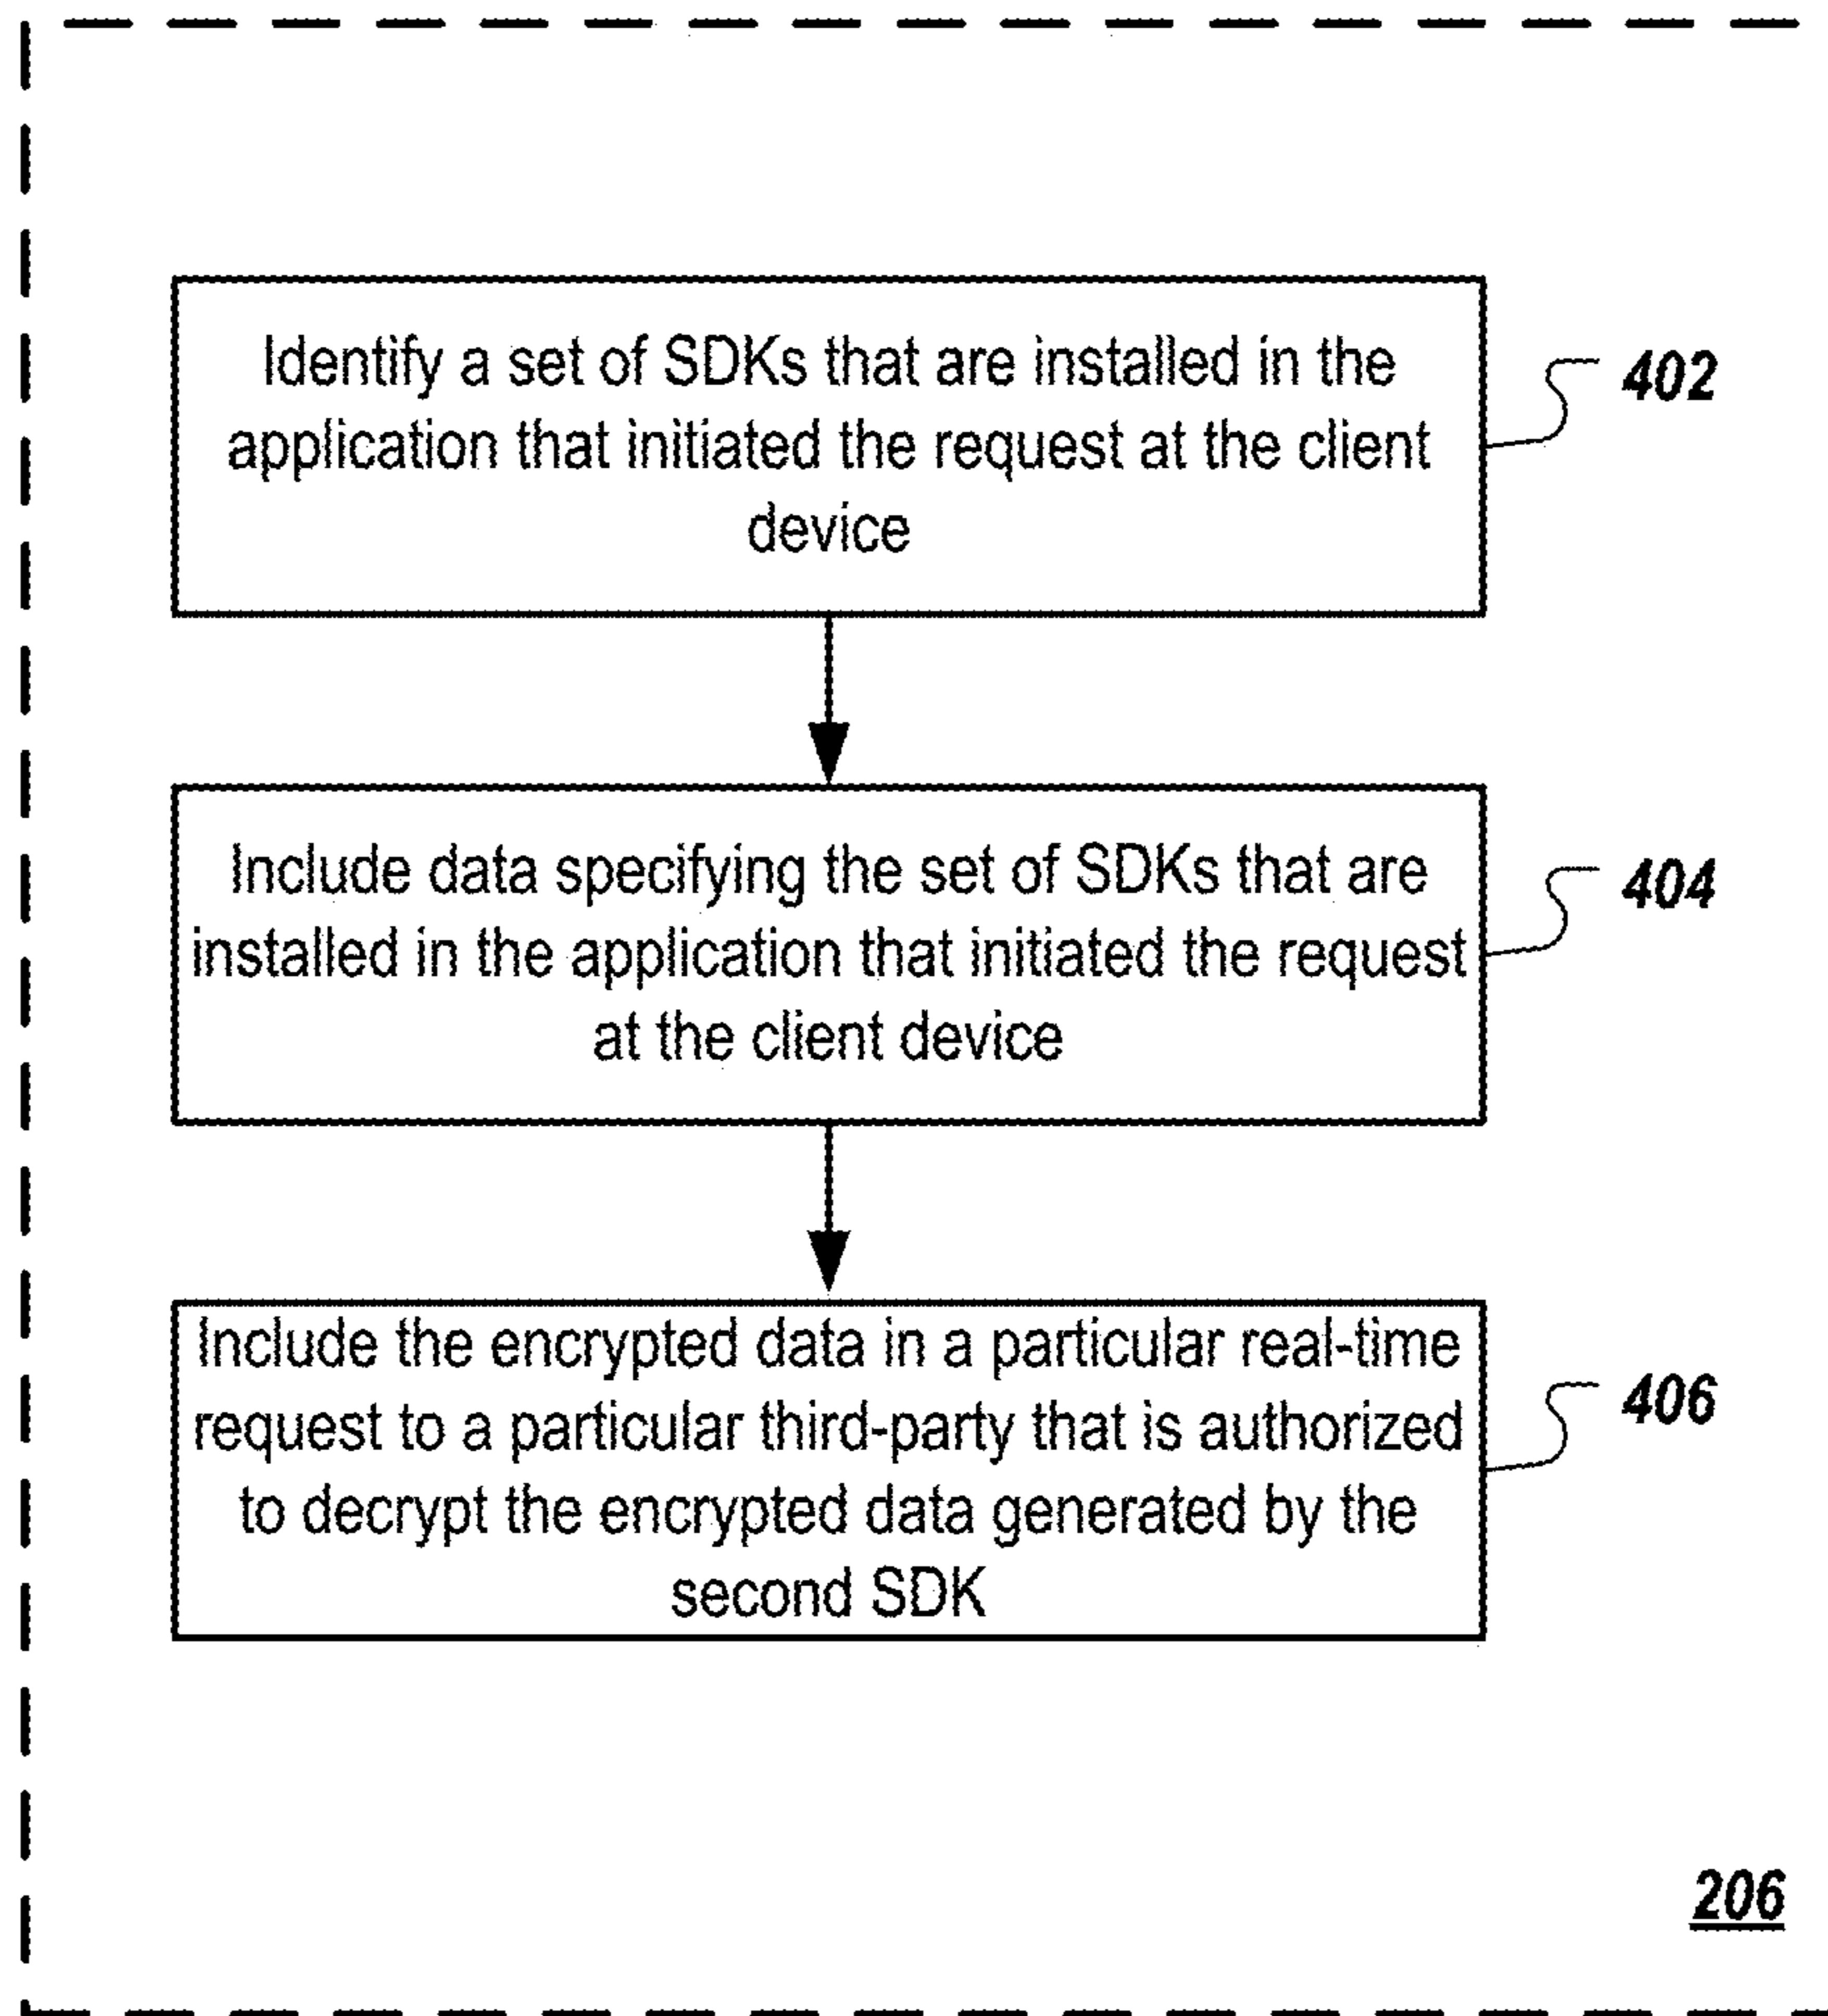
Identify a set of SDKs that are installed in the application that initiated the request at the client device

402

Include data specifying the set of SDKs that are installed in the application that initiated the request at the client device

404

Include the encrypted data in a particular real-time request to a particular third-party that is authorized to decrypt the encrypted data generated by the second SDK

406

206